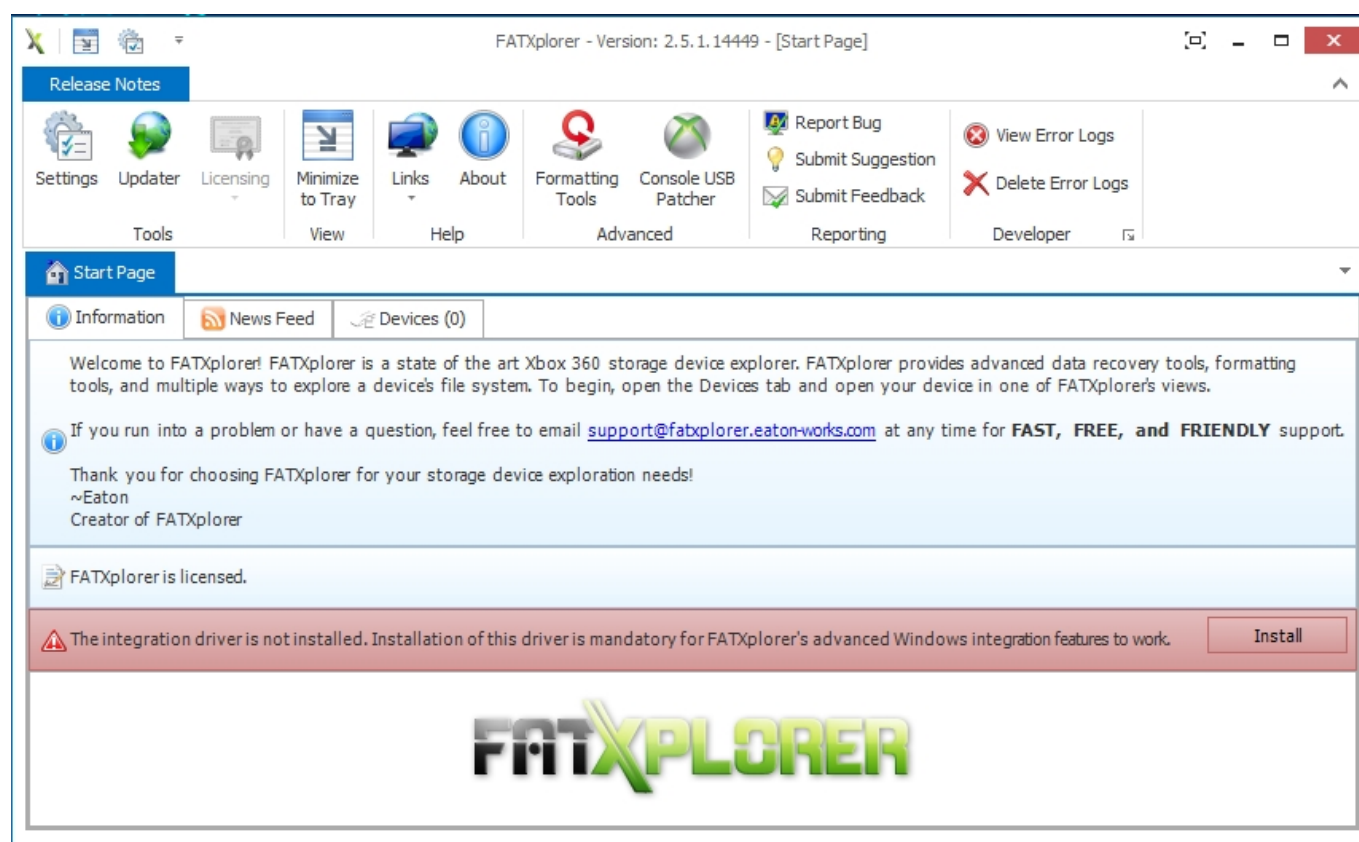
FATXplorer - Version: 2.5.1.14449 - [Start Page]

Release Notes

Settings
Updater
Licensing
Tools

Minimize to Tray
View

Links
About
Help

Formatting Tools
Console USB Patcher
Advanced

Report Bug
Submit Suggestion
Submit Feedback
Reporting

View Error Logs
Delete Error Logs
Developer

Start Page

Information
News Feed
Devices (0)

Welcome to FATXplorer! FATXplorer is a state of the art Xbox 360 storage device explorer. FATXplorer provides advanced data recovery tools, formatting tools, and multiple ways to explore a device's file system. To begin, open the Devices tab and open your device in one of FATXplorer's views.

If you run into a problem or have a question, feel free to email support@fatxplorer.eaton-works.com at any time for **FAST, FREE, and FRIENDLY** support.

Thank you for choosing FATXplorer for your storage device exploration needs!
~Eaton
Creator of FATXplorer

FATXplorer is licensed.

The integration driver is not installed. Installation of this driver is mandatory for FATXplorer's advanced Windows integration features to work.

Install

FATXPLORER